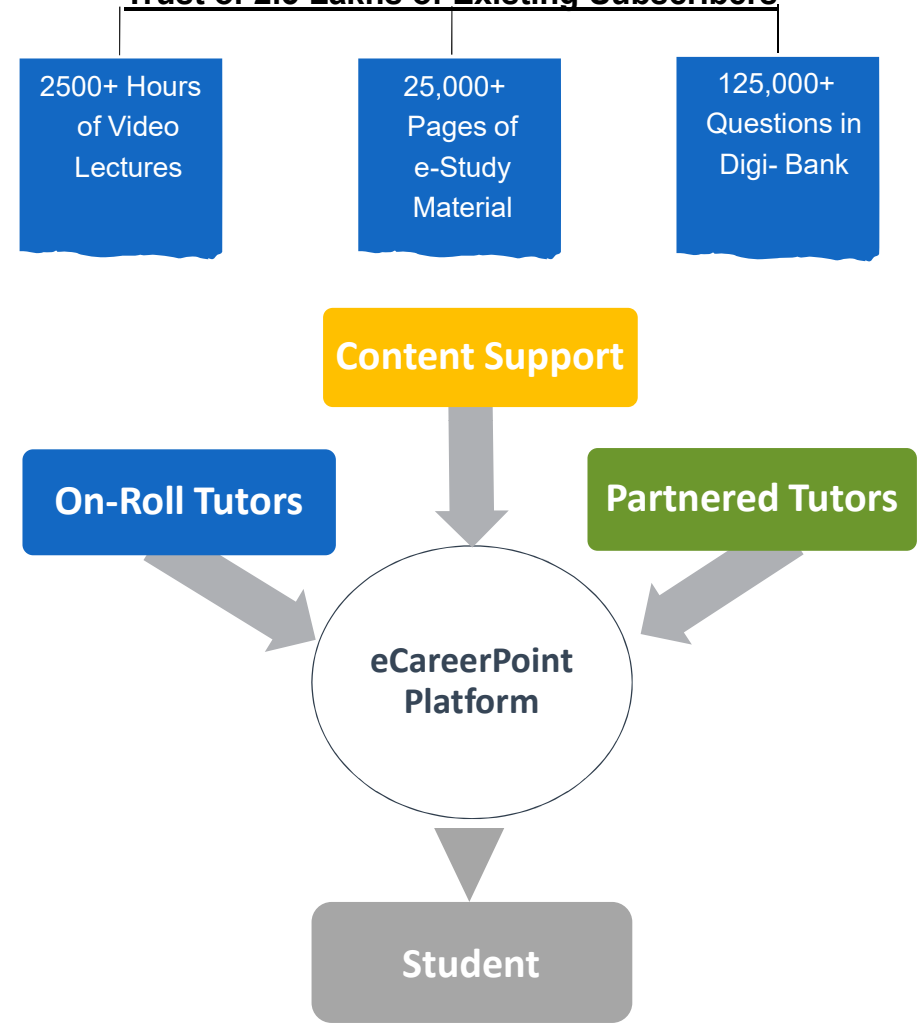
Trust of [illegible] Lakhs of Existing Subscribers

2500+ Hours of Video Lectures

25,000+ Pages of e-Study Material

125,000+ Questions in Digi- Bank

Content Support

On-Roll Tutors

Partnered Tutors

eCareerPoint Platform

Student